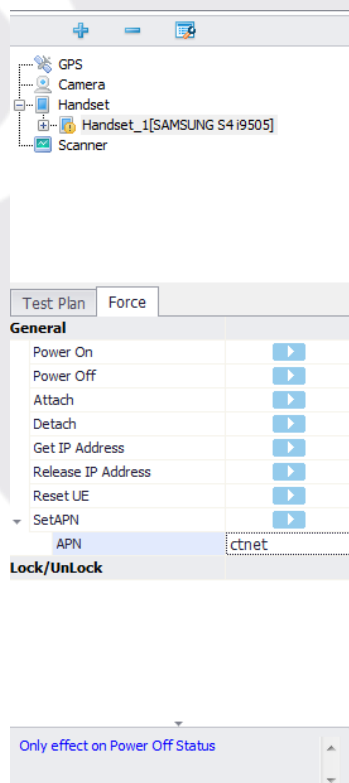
GPS
Camera
Handset
Handset_1[SAMSUNG S4 i9505]
Scanner

Test Plan
Force

General

| | |
|---|---|
| Power On | |
| Power Off | |
| Attach | |
| Detach | |
| Get IP Address | |
| Release IP Address | |
| Reset UE | |
| SetAPN | |
| APN | ctnet |

Lock/UnLock

Only effect on Power Off Status